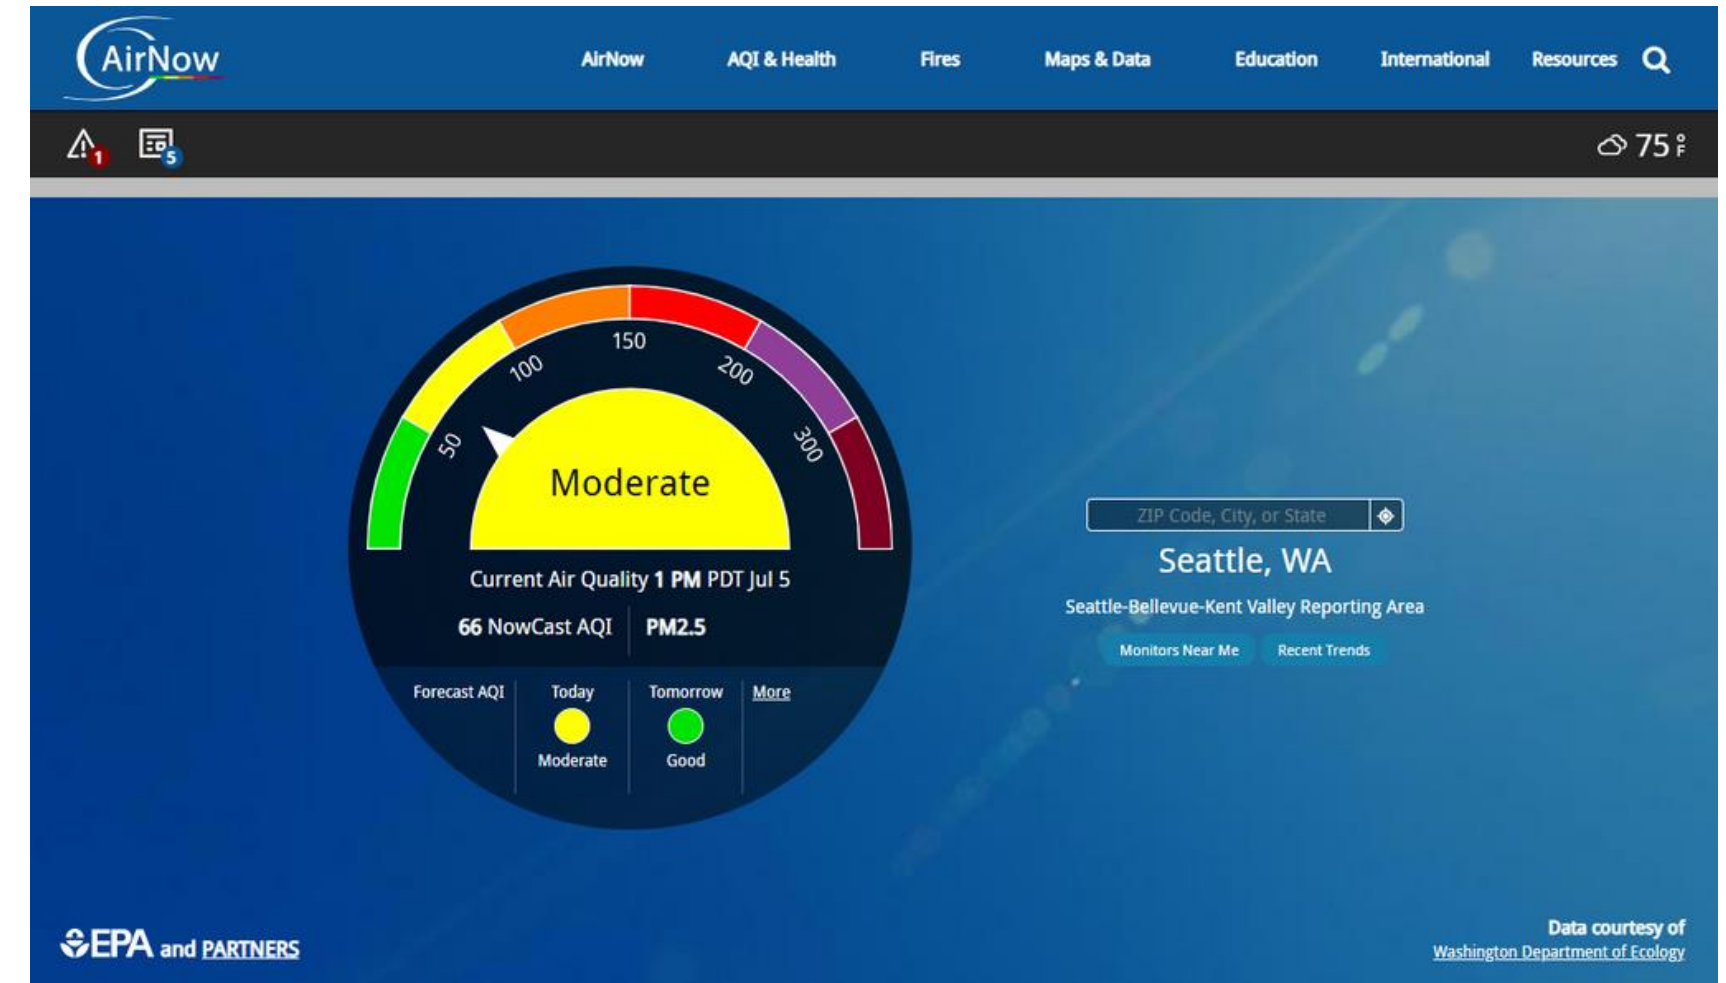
AirNow

AirNow AQI & Health Fires Maps & Data Education International Resources

1 5

75 °F

150
100
200
50
300

Moderate

Current Air Quality **1 PM** PDT Jul 5

66 NowCast AQI **PM2.5**

Forecast AQI | Today Moderate | Tomorrow Good | More

ZIP Code, City, or State

Seattle, WA

Seattle-Bellevue-Kent Valley Reporting Area

Monitors Near Me Recent Trends

EPA and PARTNERS

Data courtesy of Washington Department of Ecology